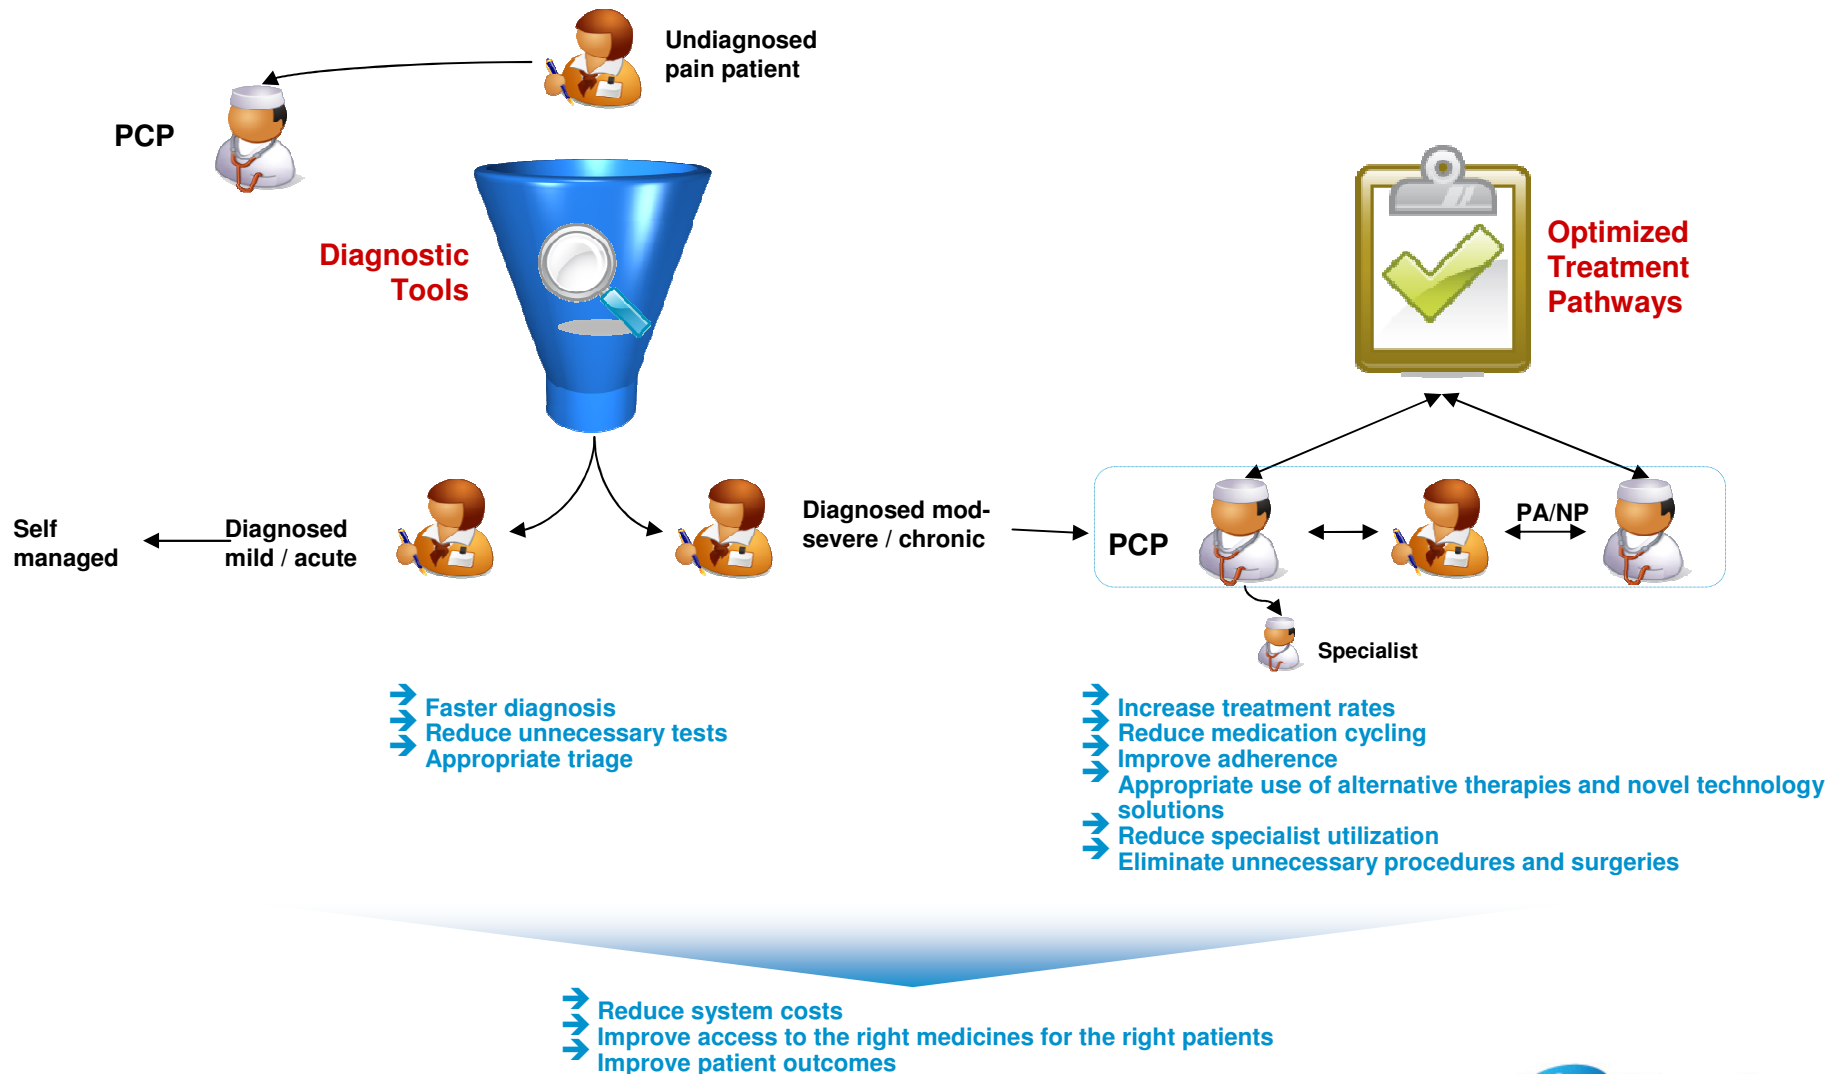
Undiagnosed pain patient

PCP

Diagnostic Tools

Optimized Treatment Pathways

Self managed

Diagnosed mild / acute

Diagnosed mod-severe / chronic

PCP

PA/NP

Specialist

Faster diagnosis
Reduce unnecessary tests
Appropriate triage

Increase treatment rates
Reduce medication cycling
Improve adherence
Appropriate use of alternative therapies and novel technology solutions
Reduce specialist utilization
Eliminate unnecessary procedures and surgeries

Reduce system costs
Improve access to the right medicines for the right patients
Improve patient outcomes